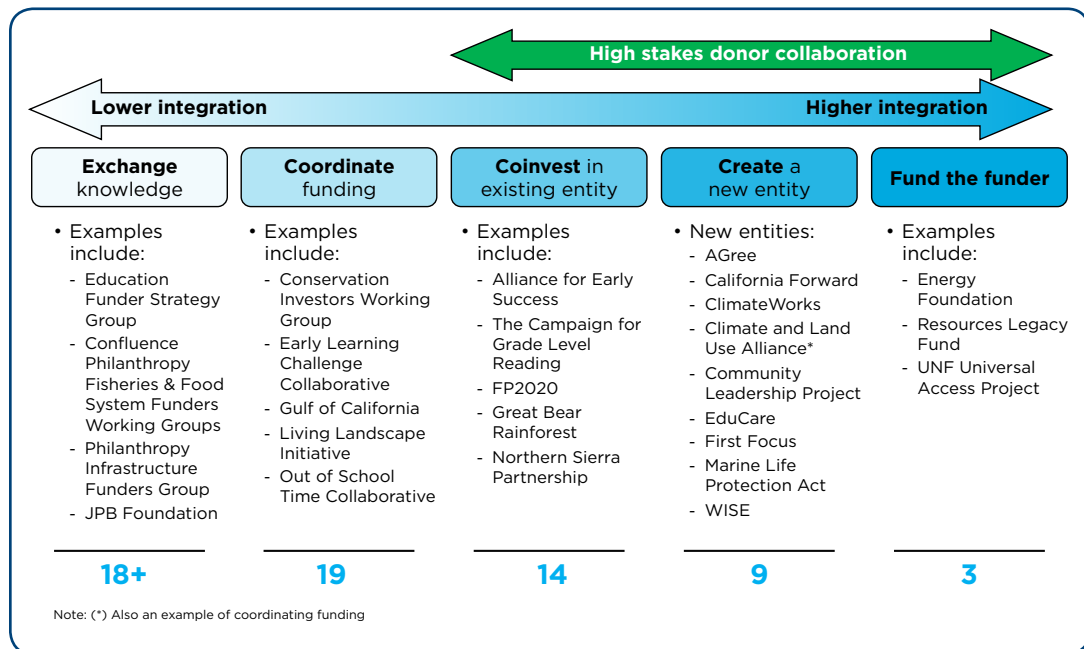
High stakes donor collaboration

Lower integration

Higher integration

Exchange knowledge

Coordinate funding

Coinvest in existing entity

Create a new entity

Fund the funder

• Examples include:
- Education Funder Strategy Group
- Confluence Philanthropy Fisheries & Food System Funders Working Groups
- Philanthropy Infrastructure Funders Group
- JPB Foundation

18+

• Examples include:
- Conservation Investors Working Group
- Early Learning Challenge Collaborative
- Gulf of California
- Living Landscape Initiative
- Out of School Time Collaborative

19

• Examples include:
- Alliance for Early Success
- The Campaign for Grade Level Reading
- FP2020
- Great Bear Rainforest
- Northern Sierra Partnership

14

• New entities:
- AGree
- California Forward
- ClimateWorks
- Climate and Land Use Alliance*
- Community Leadership Project
- EduCare
- First Focus
- Marine Life Protection Act
- WISE

9

• Examples include:
- Energy Foundation
- Resources Legacy Fund
- UNF Universal Access Project

3

Note: (*) Also an example of coordinating funding